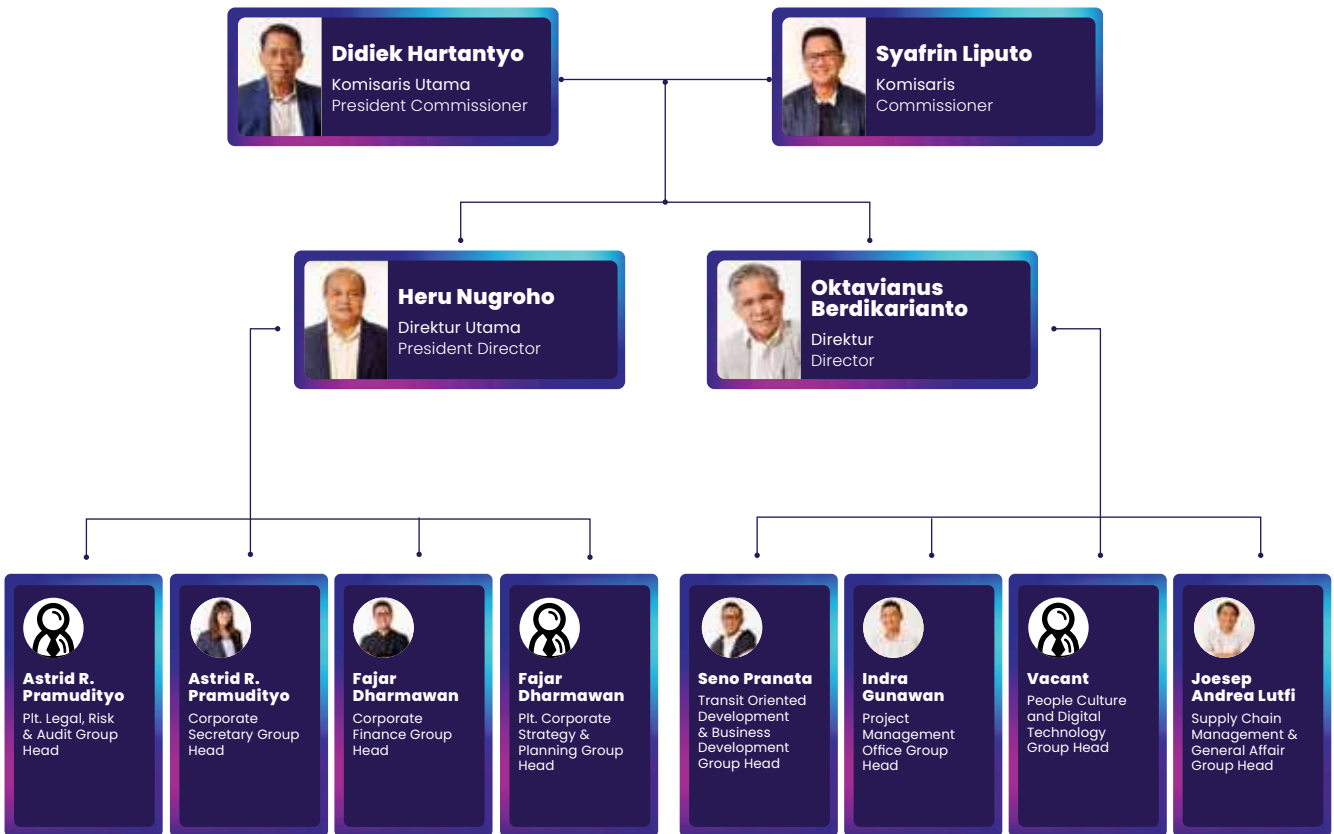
Didiek Hartantyo
Komisaris Utama
President Commissioner

Syafrin Liputo
Komisaris
Commissioner

Heru Nugroho
Direktur Utama
President Director

Oktavianus Berdikarianto
Direktur
Director

Astrid R. Pramudityo
Plt. Legal, Risk & Audit Group Head

Astrid R. Pramudityo
Corporate Secretary Group Head

Fajar Dharmawan
Corporate Finance Group Head

Fajar Dharmawan
Plt. Corporate Strategy & Planning Group Head

Seno Pranata
Transit Oriented Development & Business Development Group Head

Indra Gunawan
Project Management Office Group Head

Vacant
People Culture and Digital Technology Group Head

Joesep Andrea Lutfi
Supply Chain Management & General Affair Group Head